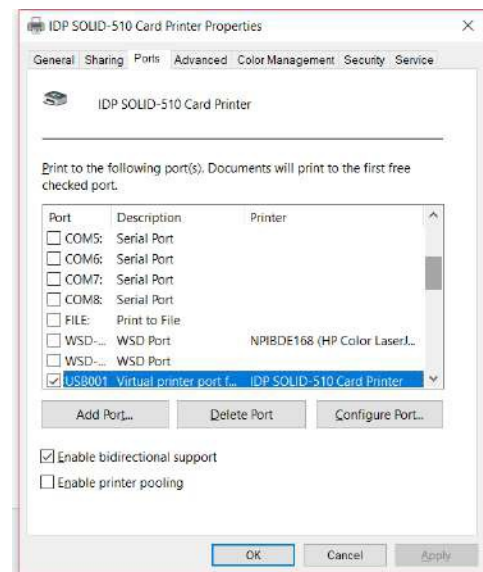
IDP SOLID-510 Card Printer Properties

General | Sharing | Ports | Advanced | Color Management | Security | Service

IDP SOLID-510 Card Printer

Print to the following port(s). Documents will print to the first free checked port.

| Port | Description | Printer |
|---|---|---|
| COM5: | Serial Port | |
| COM6: | Serial Port | |
| COM7: | Serial Port | |
| COM8: | Serial Port | |
| FILE: | Print to File | |
| WSD-... | WSD Port | NPIBDE168 (HP Color LaserJ... |
| WSD-... | WSD Port | |
| USB001 | Virtual printer port f... | IDP SOLID-510 Card Printer |

Add Port... | Delete Port | Configure Port...

Enable bidirectional support

Enable printer pooling

OK | Cancel | Apply